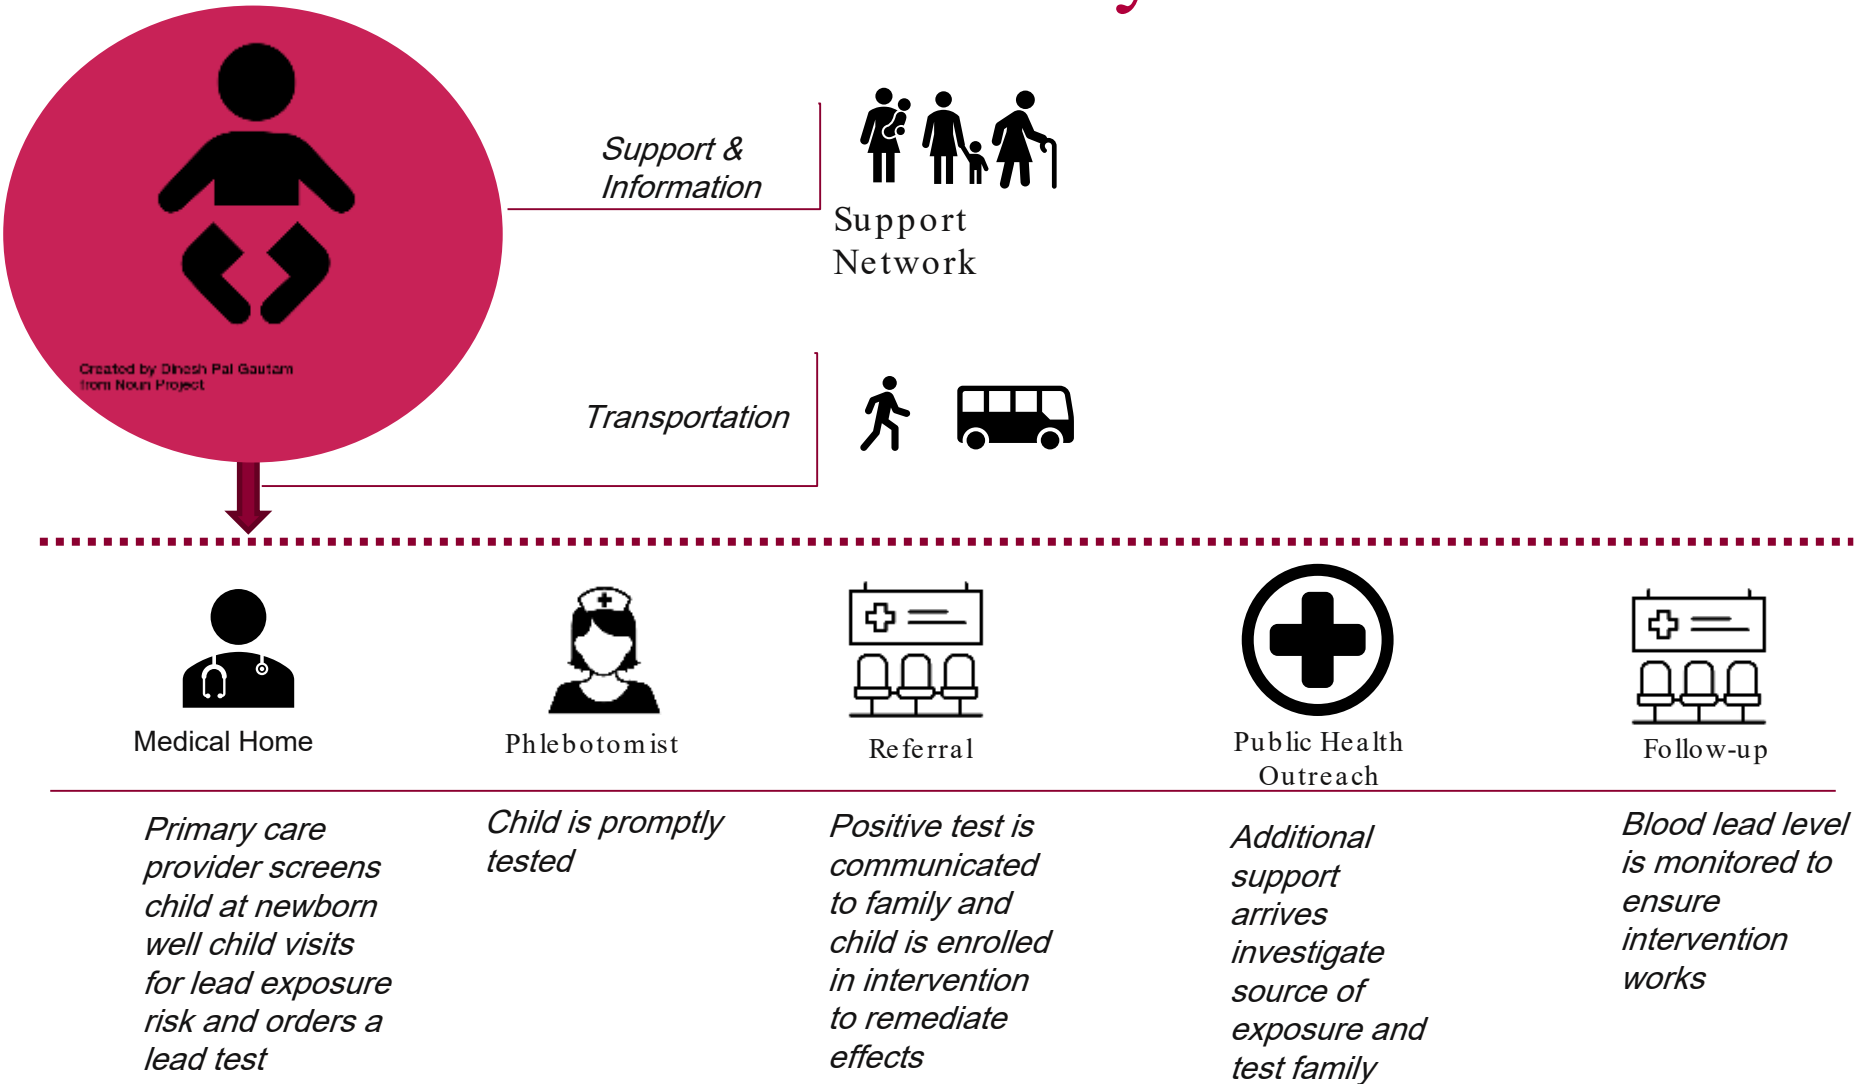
Created by Dinesh Pal Gautam from Noun Project

Support & Information

Support Network

Transportation

Medical Home

Phlebotomist

Referral

Public Health Outreach

Follow-up

Primary care provider screens child at newborn well child visits for lead exposure risk and orders a lead test

Child is promptly tested

Positive test is communicated to family and child is enrolled in intervention to remediate effects

Additional support arrives investigate source of exposure and test family

Blood lead level is monitored to ensure intervention works